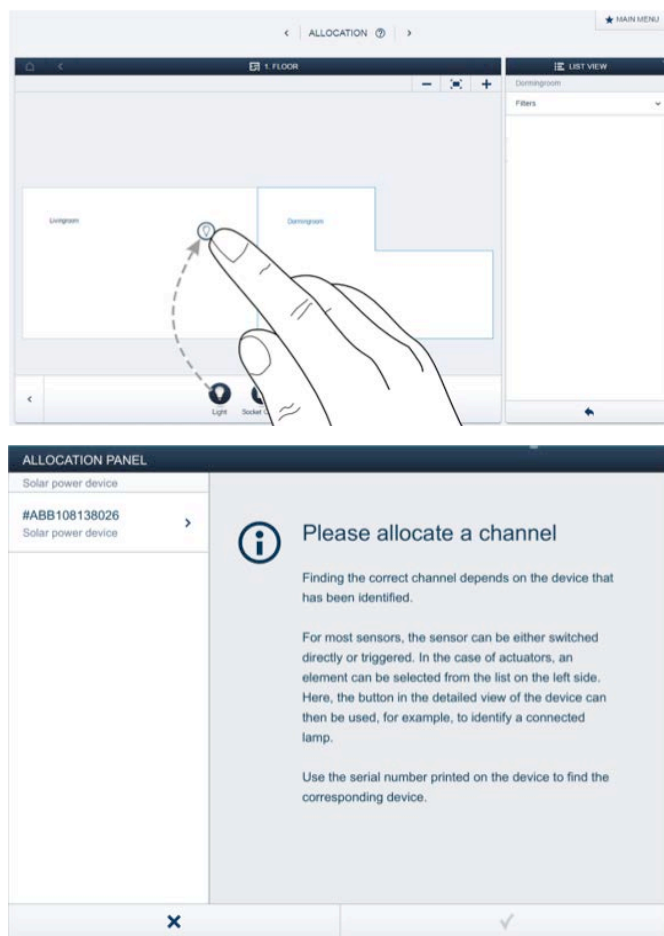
★ MAIN MENU

< ALLOCATION ⓘ >

1. FLOOR

LIST VIEW

Dormingroom

Filters

Livingroom

Dormingroom

Light

Socket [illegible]

ALLOCATION PANEL

Solar power device

#ABB108138026
Solar power device

Please allocate a channel

Finding the correct channel depends on the device that has been identified.

For most sensors, the sensor can be either switched directly or triggered. In the case of actuators, an element can be selected from the list on the left side. Here, the button in the detailed view of the device can then be used, for example, to identify a connected lamp.

Use the serial number printed on the device to find the corresponding device.

×

✓